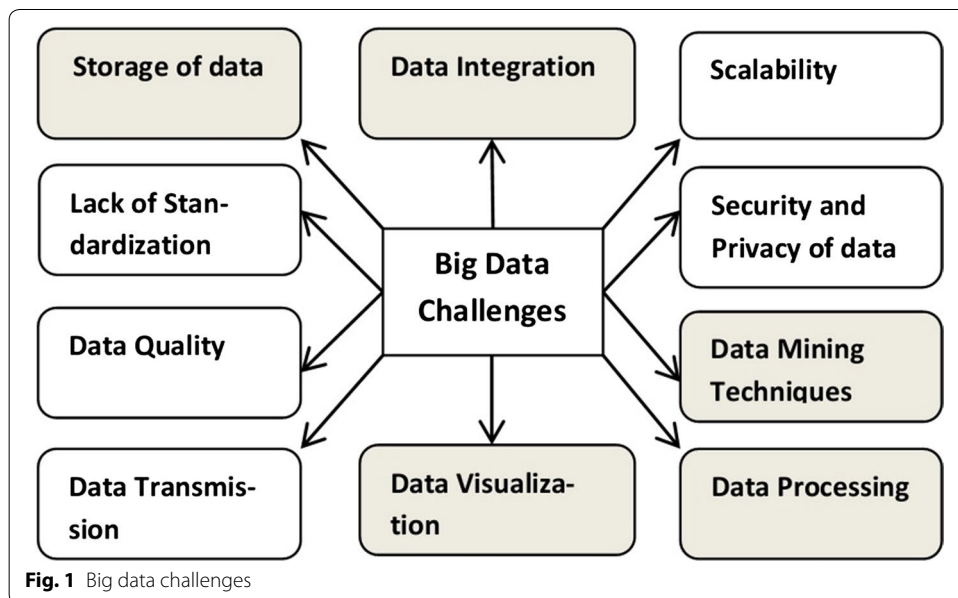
Storage of data

Data Integration

Scalability

Lack of Standardization

Big Data Challenges

Security and Privacy of data

Data Quality

Data Mining Techniques

Data Transmission

Data Visualization

Data Processing

**Fig. 1** Big data challenges